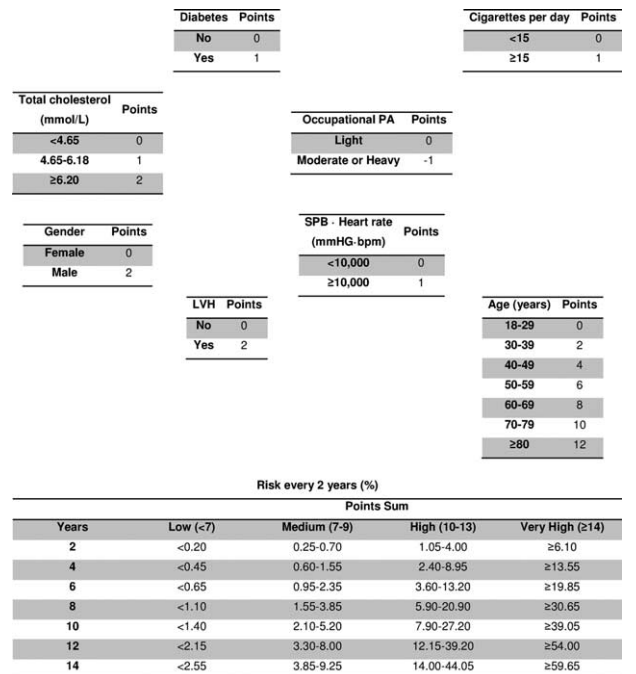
| Diabetes | Points |
|---|---|
| No | 0 |
| Yes | 1 |

| Cigarettes per day | Points |
|---|---|
| <15 | 0 |
| ≥15 | 1 |

| Total cholesterol (mmol/L) | Points |
|---|---|
| <4.65 | 0 |
| 4.65-6.18 | 1 |
| ≥6.20 | 2 |

| Occupational PA | Points |
|---|---|
| Light | 0 |
| Moderate or Heavy | -1 |

| Gender | Points |
|---|---|
| Female | 0 |
| Male | 2 |

| SPB · Heart rate (mmHG·bpm) | Points |
|---|---|
| <10,000 | 0 |
| ≥10,000 | 1 |

| LVH | Points |
|---|---|
| No | 0 |
| Yes | 2 |

| Age (years) | Points |
|---|---|
| 18-29 | 0 |
| 30-39 | 2 |
| 40-49 | 4 |
| 50-59 | 6 |
| 60-69 | 8 |
| 70-79 | 10 |
| ≥80 | 12 |

Risk every 2 years (%)

Points Sum

| Years | Low (<7) | Medium (7-9) | High (10-13) | Very High (≥14) |
|---|---|---|---|---|
| 2 | <0.20 | 0.25-0.70 | 1.05-4.00 | ≥6.10 |
| 4 | <0.45 | 0.60-1.55 | 2.40-8.95 | ≥13.55 |
| 6 | <0.65 | 0.95-2.35 | 3.60-13.20 | ≥19.85 |
| 8 | <1.10 | 1.55-3.85 | 5.90-20.90 | ≥30.65 |
| 10 | <1.40 | 2.10-5.20 | 7.90-27.20 | ≥39.05 |
| 12 | <2.15 | 3.30-8.00 | 12.15-39.20 | ≥54.00 |
| 14 | <2.55 | 3.85-9.25 | 14.00-44.05 | ≥59.65 |